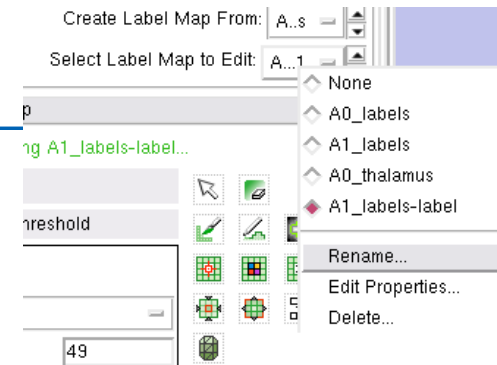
Create Label Map From: A..s

Select Label Map to Edit: A...1

p

ng A1_labels-label...

nreshold

49

None

A0_labels

A1_labels

A0_thalamus

A1_labels-label

Rename...

Edit Properties...

Delete...